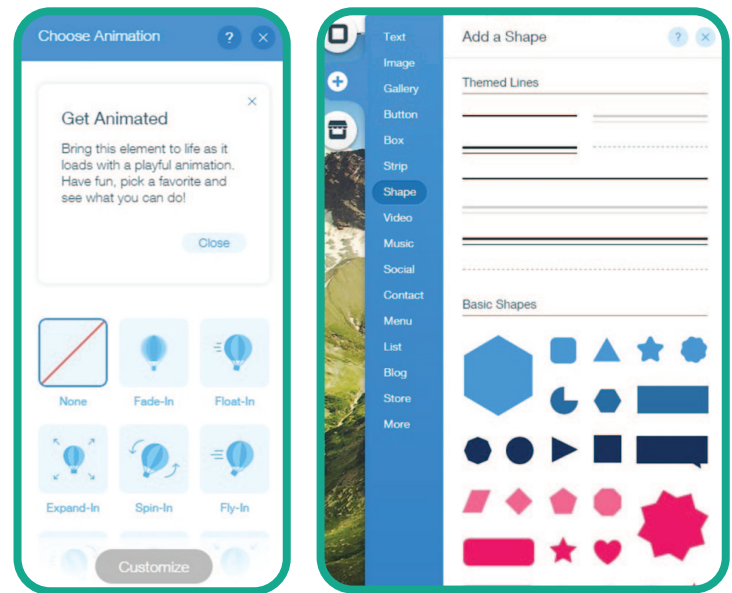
Choose Animation ? ×

Get Animated ×

Bring this element to life as it loads with a playful animation. Have fun, pick a favorite and see what you can do!

Close

None
Fade-In
Float-In
Expand-In
Spin-In
Fly-In

Customize

Text
Image
Gallery
Button
Box
Strip
Shape
Video
Music
Social
Contact
Menu
List
Blog
Store
More

Add a Shape ? ×

Themed Lines

Basic Shapes